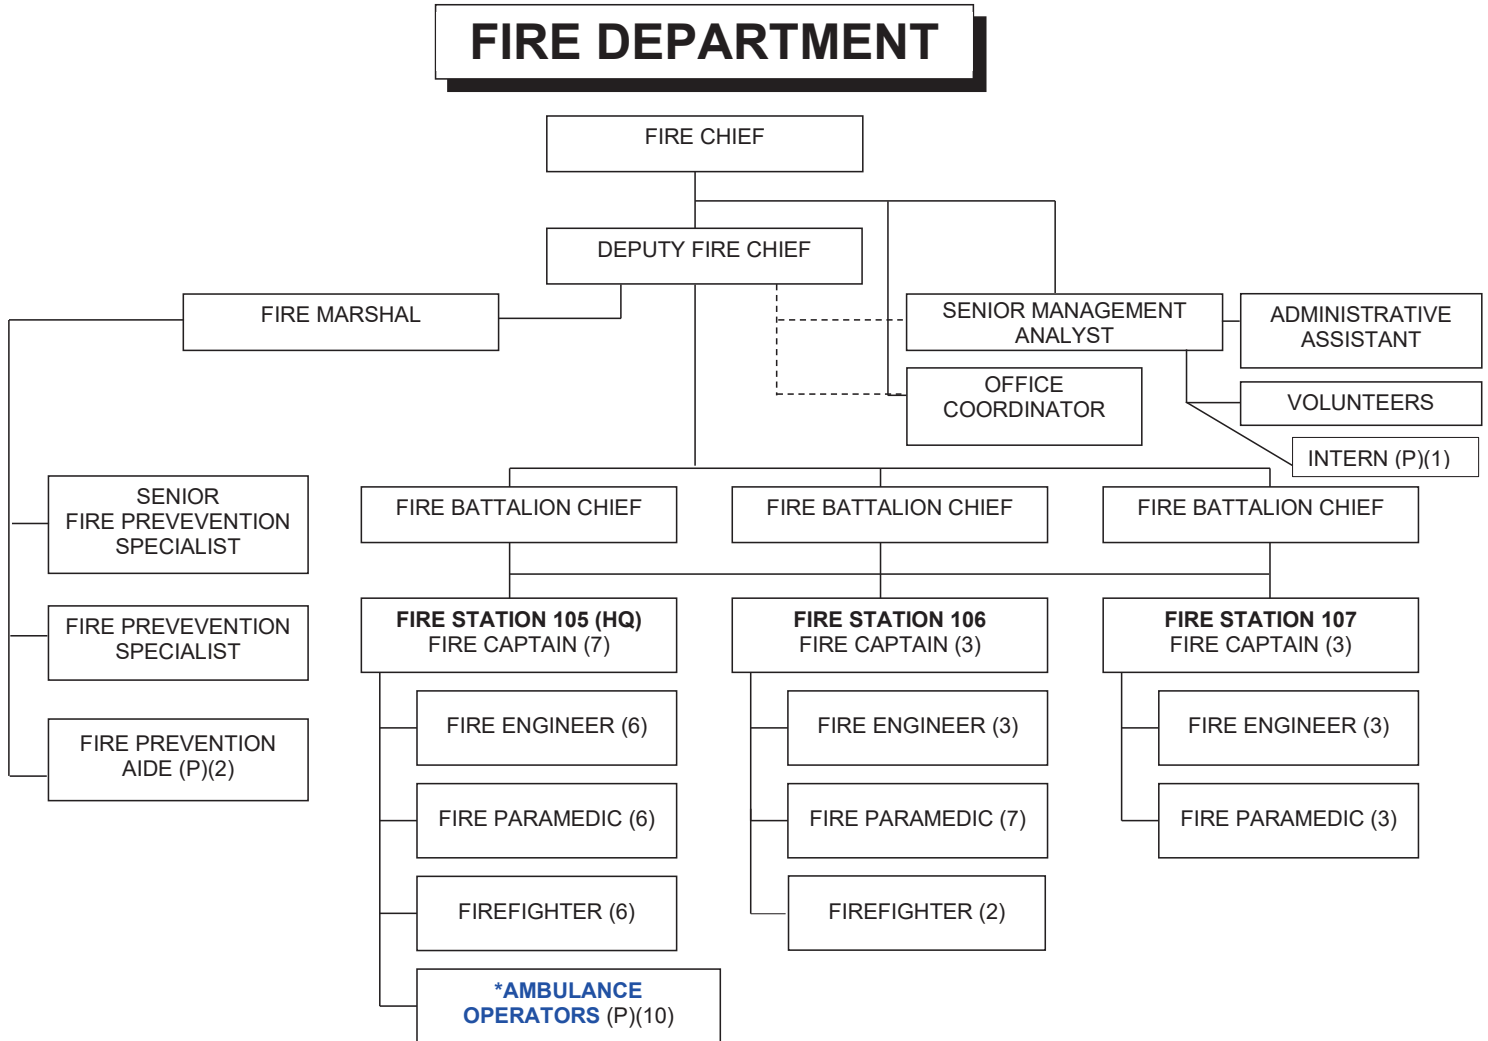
FIRE DEPARTMENT

FIRE CHIEF

DEPUTY FIRE CHIEF

FIRE MARSHAL

SENIOR MANAGEMENT ANALYST

ADMINISTRATIVE ASSISTANT

OFFICE COORDINATOR

VOLUNTEERS

INTERN (P)(1)

SENIOR FIRE PREVEVENTION SPECIALIST

FIRE PREVEVENTION SPECIALIST

FIRE PREVENTION AIDE (P)(2)

FIRE BATTALION CHIEF

FIRE BATTALION CHIEF

FIRE BATTALION CHIEF

FIRE STATION 105 (HQ)
FIRE CAPTAIN (7)

FIRE STATION 106
FIRE CAPTAIN (3)

FIRE STATION 107
FIRE CAPTAIN (3)

FIRE ENGINEER (6)

FIRE PARAMEDIC (6)

FIREFIGHTER (6)

*AMBULANCE OPERATORS (P)(10)

FIRE ENGINEER (3)

FIRE PARAMEDIC (7)

FIREFIGHTER (2)

FIRE ENGINEER (3)

FIRE PARAMEDIC (3)